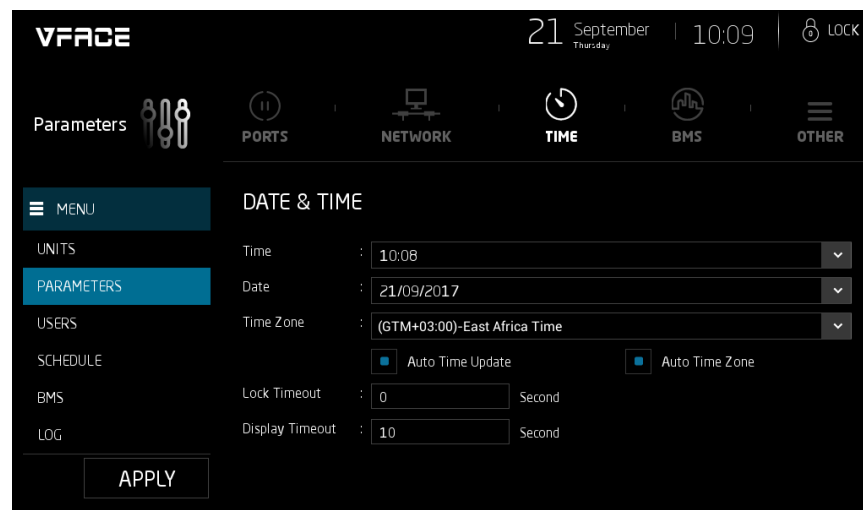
VFACE

21 September Thursday | 10:09 | LOCK

Parameters

PORTS NETWORK TIME BMS OTHER

MENU
UNITS
PARAMETERS
USERS
SCHEDULE
BMS
LOG

APPLY

DATE & TIME

Time : 10:08
Date : 21/09/2017
Time Zone : (GTM+03:00)-East Africa Time

Auto Time Update
Auto Time Zone

Lock Timeout : 0 Second
Display Timeout : 10 Second